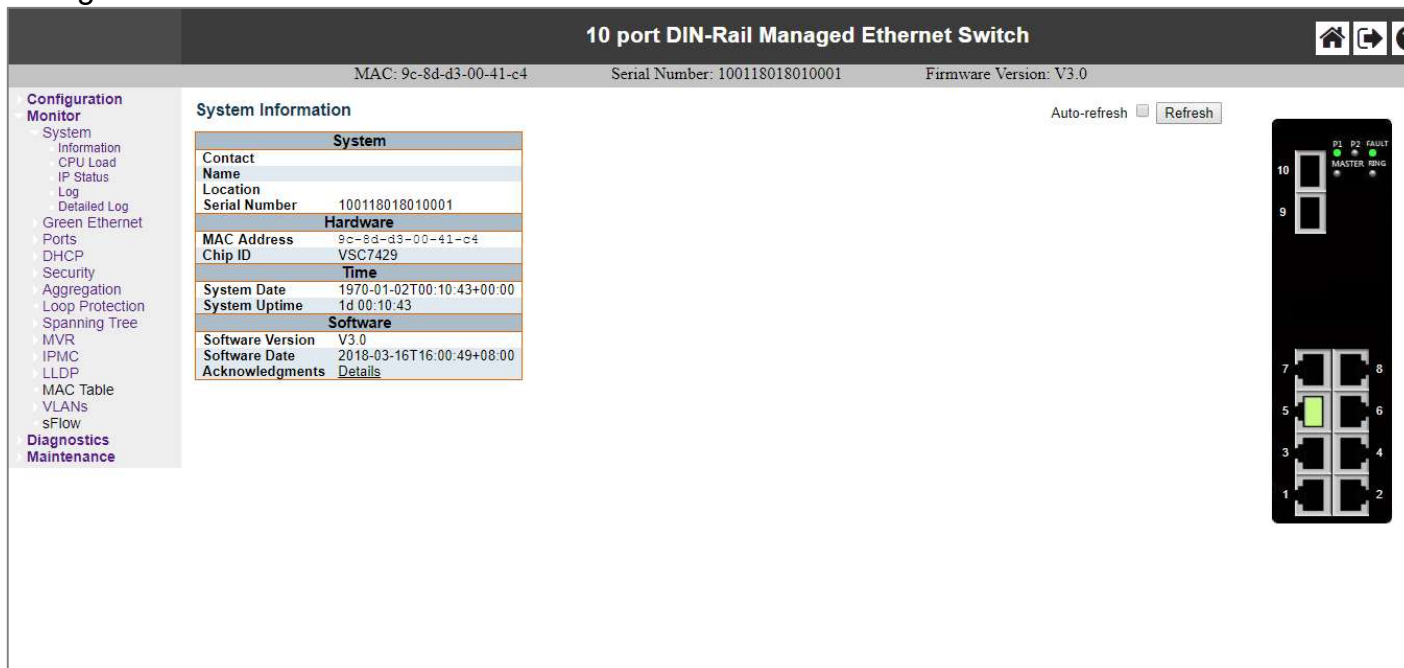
10 port DIN-Rail Managed Ethernet Switch

MAC: 9c-8d-d3-00-41-c4 Serial Number: 100118018010001 Firmware Version: V3.0

Configuration
Monitor
System
Information
CPU Load
IP Status
Log
Detailed Log
Green Ethernet
Ports
DHCP
Security
Aggregation
Loop Protection
Spanning Tree
MVR
IPMC
LLDP
MAC Table
VLANs
sFlow
Diagnostics
Maintenance

System Information

Auto-refresh Refresh

| System | |
|---|---|
| Contact | |
| Name | |
| Location | |
| Serial Number | 100118018010001 |
| **Hardware** | |
| MAC Address | 9c-8d-d3-00-41-c4 |
| Chip ID | VSC7429 |
| **Time** | |
| System Date | 1970-01-02T00:10:43+00:00 |
| System Uptime | 1d 00:10:43 |
| **Software** | |
| Software Version | V3.0 |
| Software Date | 2018-03-16T16:00:49+08:00 |
| Acknowledgments | Details |

P1 P2 FAULT
MASTER RING
10
9
7 8
5 6
3 4
1 2